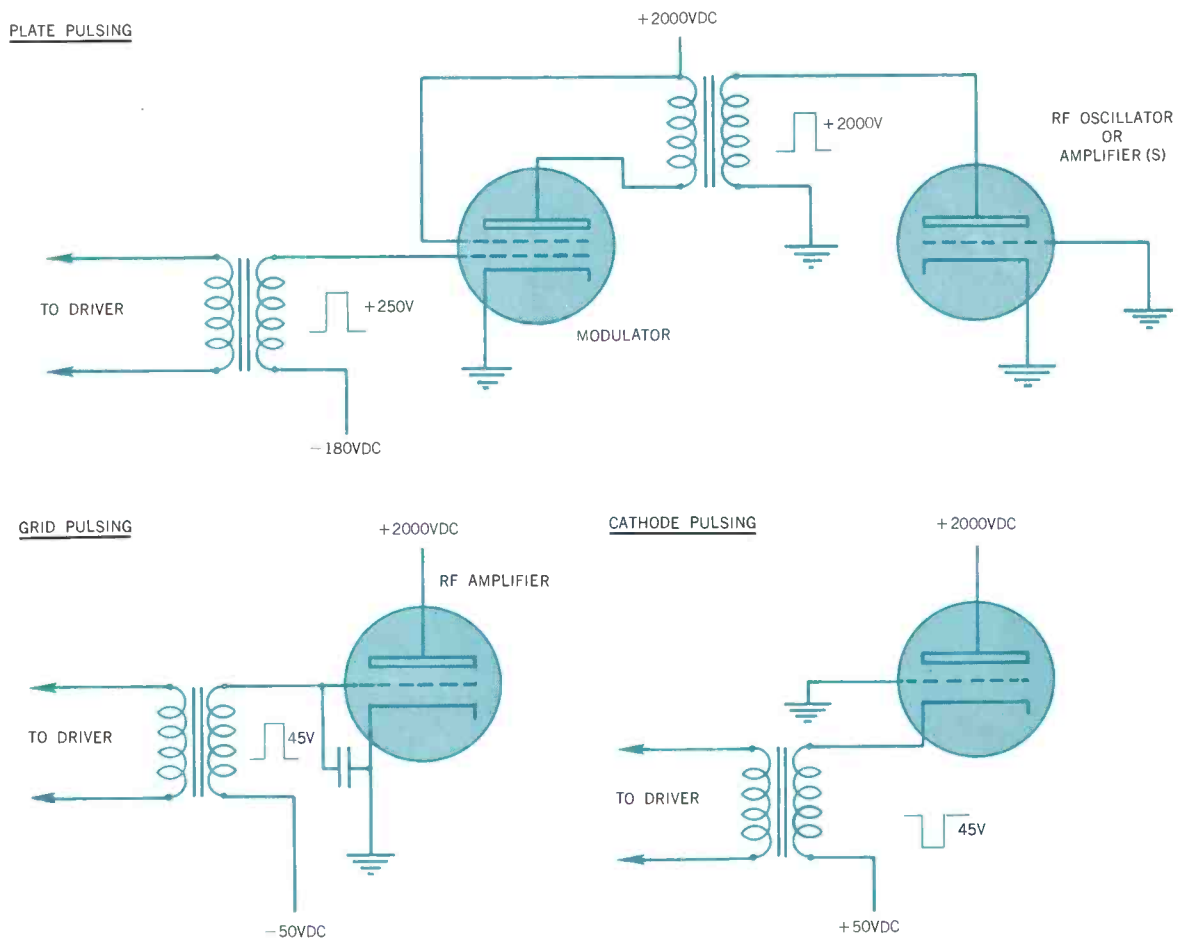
PLATE PULSING

+2000VDC

+2000V

RF OSCILLATOR OR AMPLIFIER (S)

TO DRIVER

+250V

MODULATOR

−180VDC

GRID PULSING

+2000VDC

RF AMPLIFIER

TO DRIVER

45V

−50VDC

CATHODE PULSING

+2000VDC

TO DRIVER

45V

+50VDC